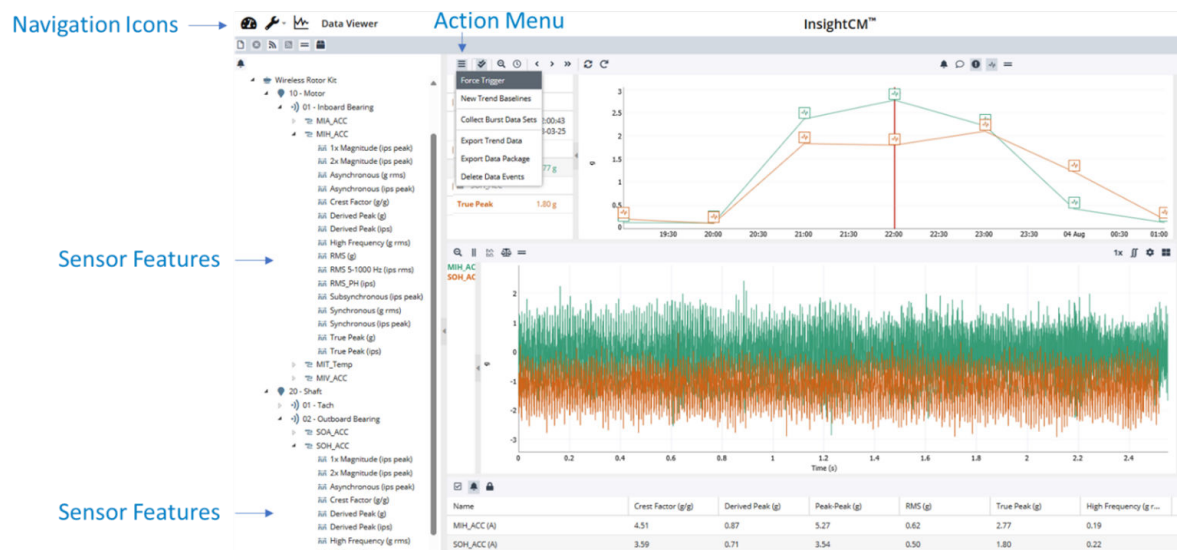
Navigation Icons
Action Menu
Data Viewer
InsightCM™

Wireless Rotor Kit
10 - Motor
01 - Inboard Bearing
MIA_ACC
MIH_ACC
1x Magnitude (ips peak)
2x Magnitude (ips peak)
Asynchronous (g rms)
Asynchronous (ips peak)
Crest Factor (g/g)
Derived Peak (g)
Derived Peak (ips)
High Frequency (g rms)
RMS (g)
RMS 5-1000 Hz (ips rms)
RMS_PH (ips)
Subsynchronous (ips peak)
Synchronous (g rms)
Synchronous (ips peak)
True Peak (g)
True Peak (ips)
MIT_Temp
MIV_ACC
20 - Shaft
01 - Tach
02 - Outboard Bearing
SOA_ACC
SOH_ACC
1x Magnitude (ips peak)
2x Magnitude (ips peak)
Asynchronous (ips peak)
Crest Factor (g/g)
Derived Peak (g)
Derived Peak (ips)
High Frequency (g rms)

Sensor Features
Sensor Features

Force Trigger
New Trend Baselines
Collect Burst Data Sets
Export Trend Data
Export Data Package
Delete Data Events

:00:43
-03-25
77 g
True Peak 1.80 g

3
2.5
2
1.5
1
0.5
0
g
19:30 20:00 20:30 21:00 21:30 22:00 22:30 23:00 23:30 04 Aug 00:30 01:00

MIH_ACC
SOH_ACC
1x
2
1
0
-1
-2
-3
g
0 0.2 0.4 0.6 0.8 1 1.2 1.4 1.6 1.8 2 2.2 2.4
Time (s)

| Name | Crest Factor (g/g) | Derived Peak (g) | Peak-Peak (g) | RMS (g) | True Peak (g) | High Frequency (g r... |
|---|---|---|---|---|---|---|
| MIH_ACC (A) | 4.51 | 0.87 | 5.27 | 0.62 | 2.77 | 0.19 |
| SOH_ACC (A) | 3.59 | 0.71 | 3.54 | 0.50 | 1.80 | 0.22 |